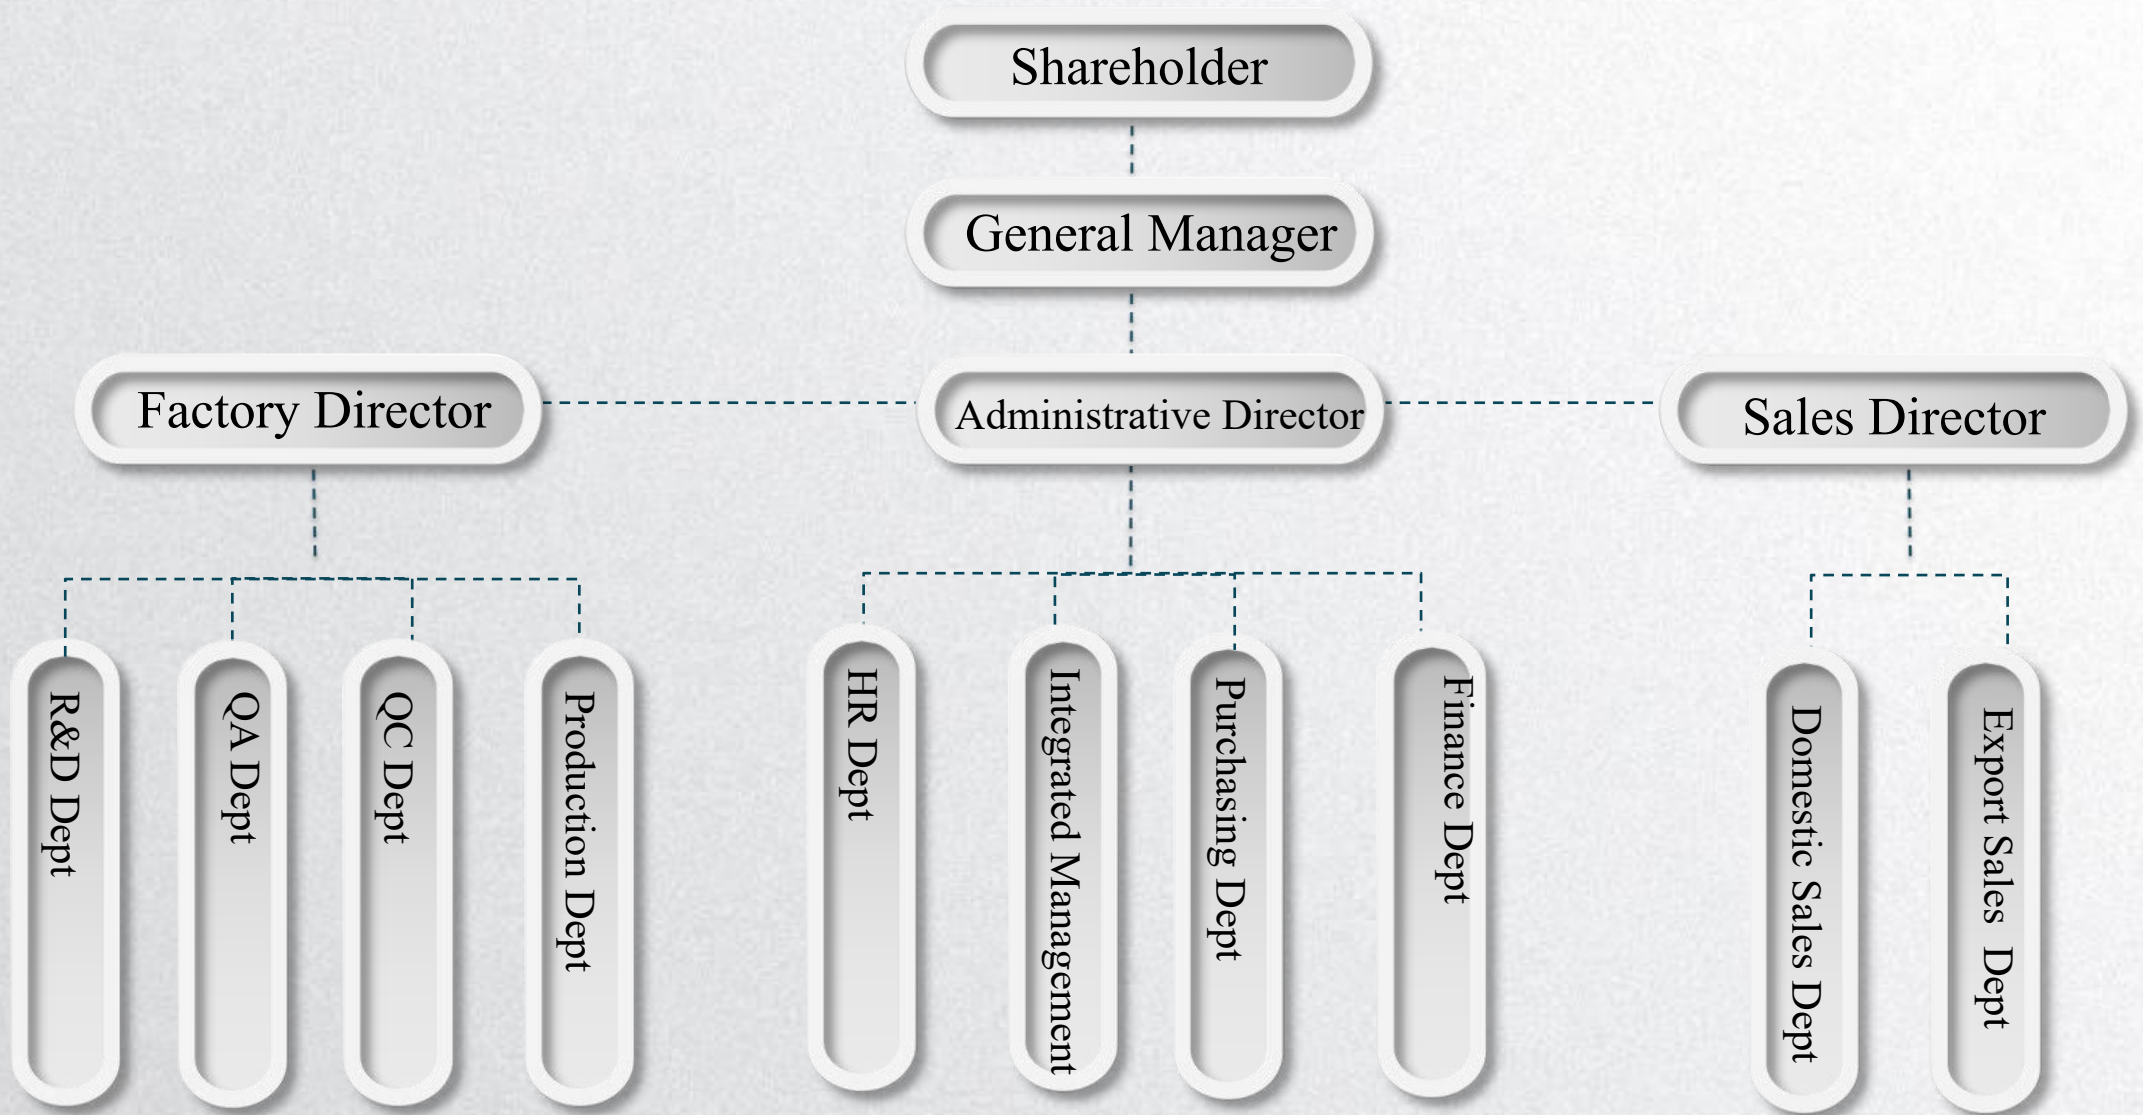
Shareholder

General Manager

Factory Director

Administrative Director

Sales Director

R&D Dept

QA Dept

QC Dept

Production Dept

HR Dept

Integrated Management

Purchasing Dept

Finance Dept

Domestic Sales Dept

Export Sales Dept